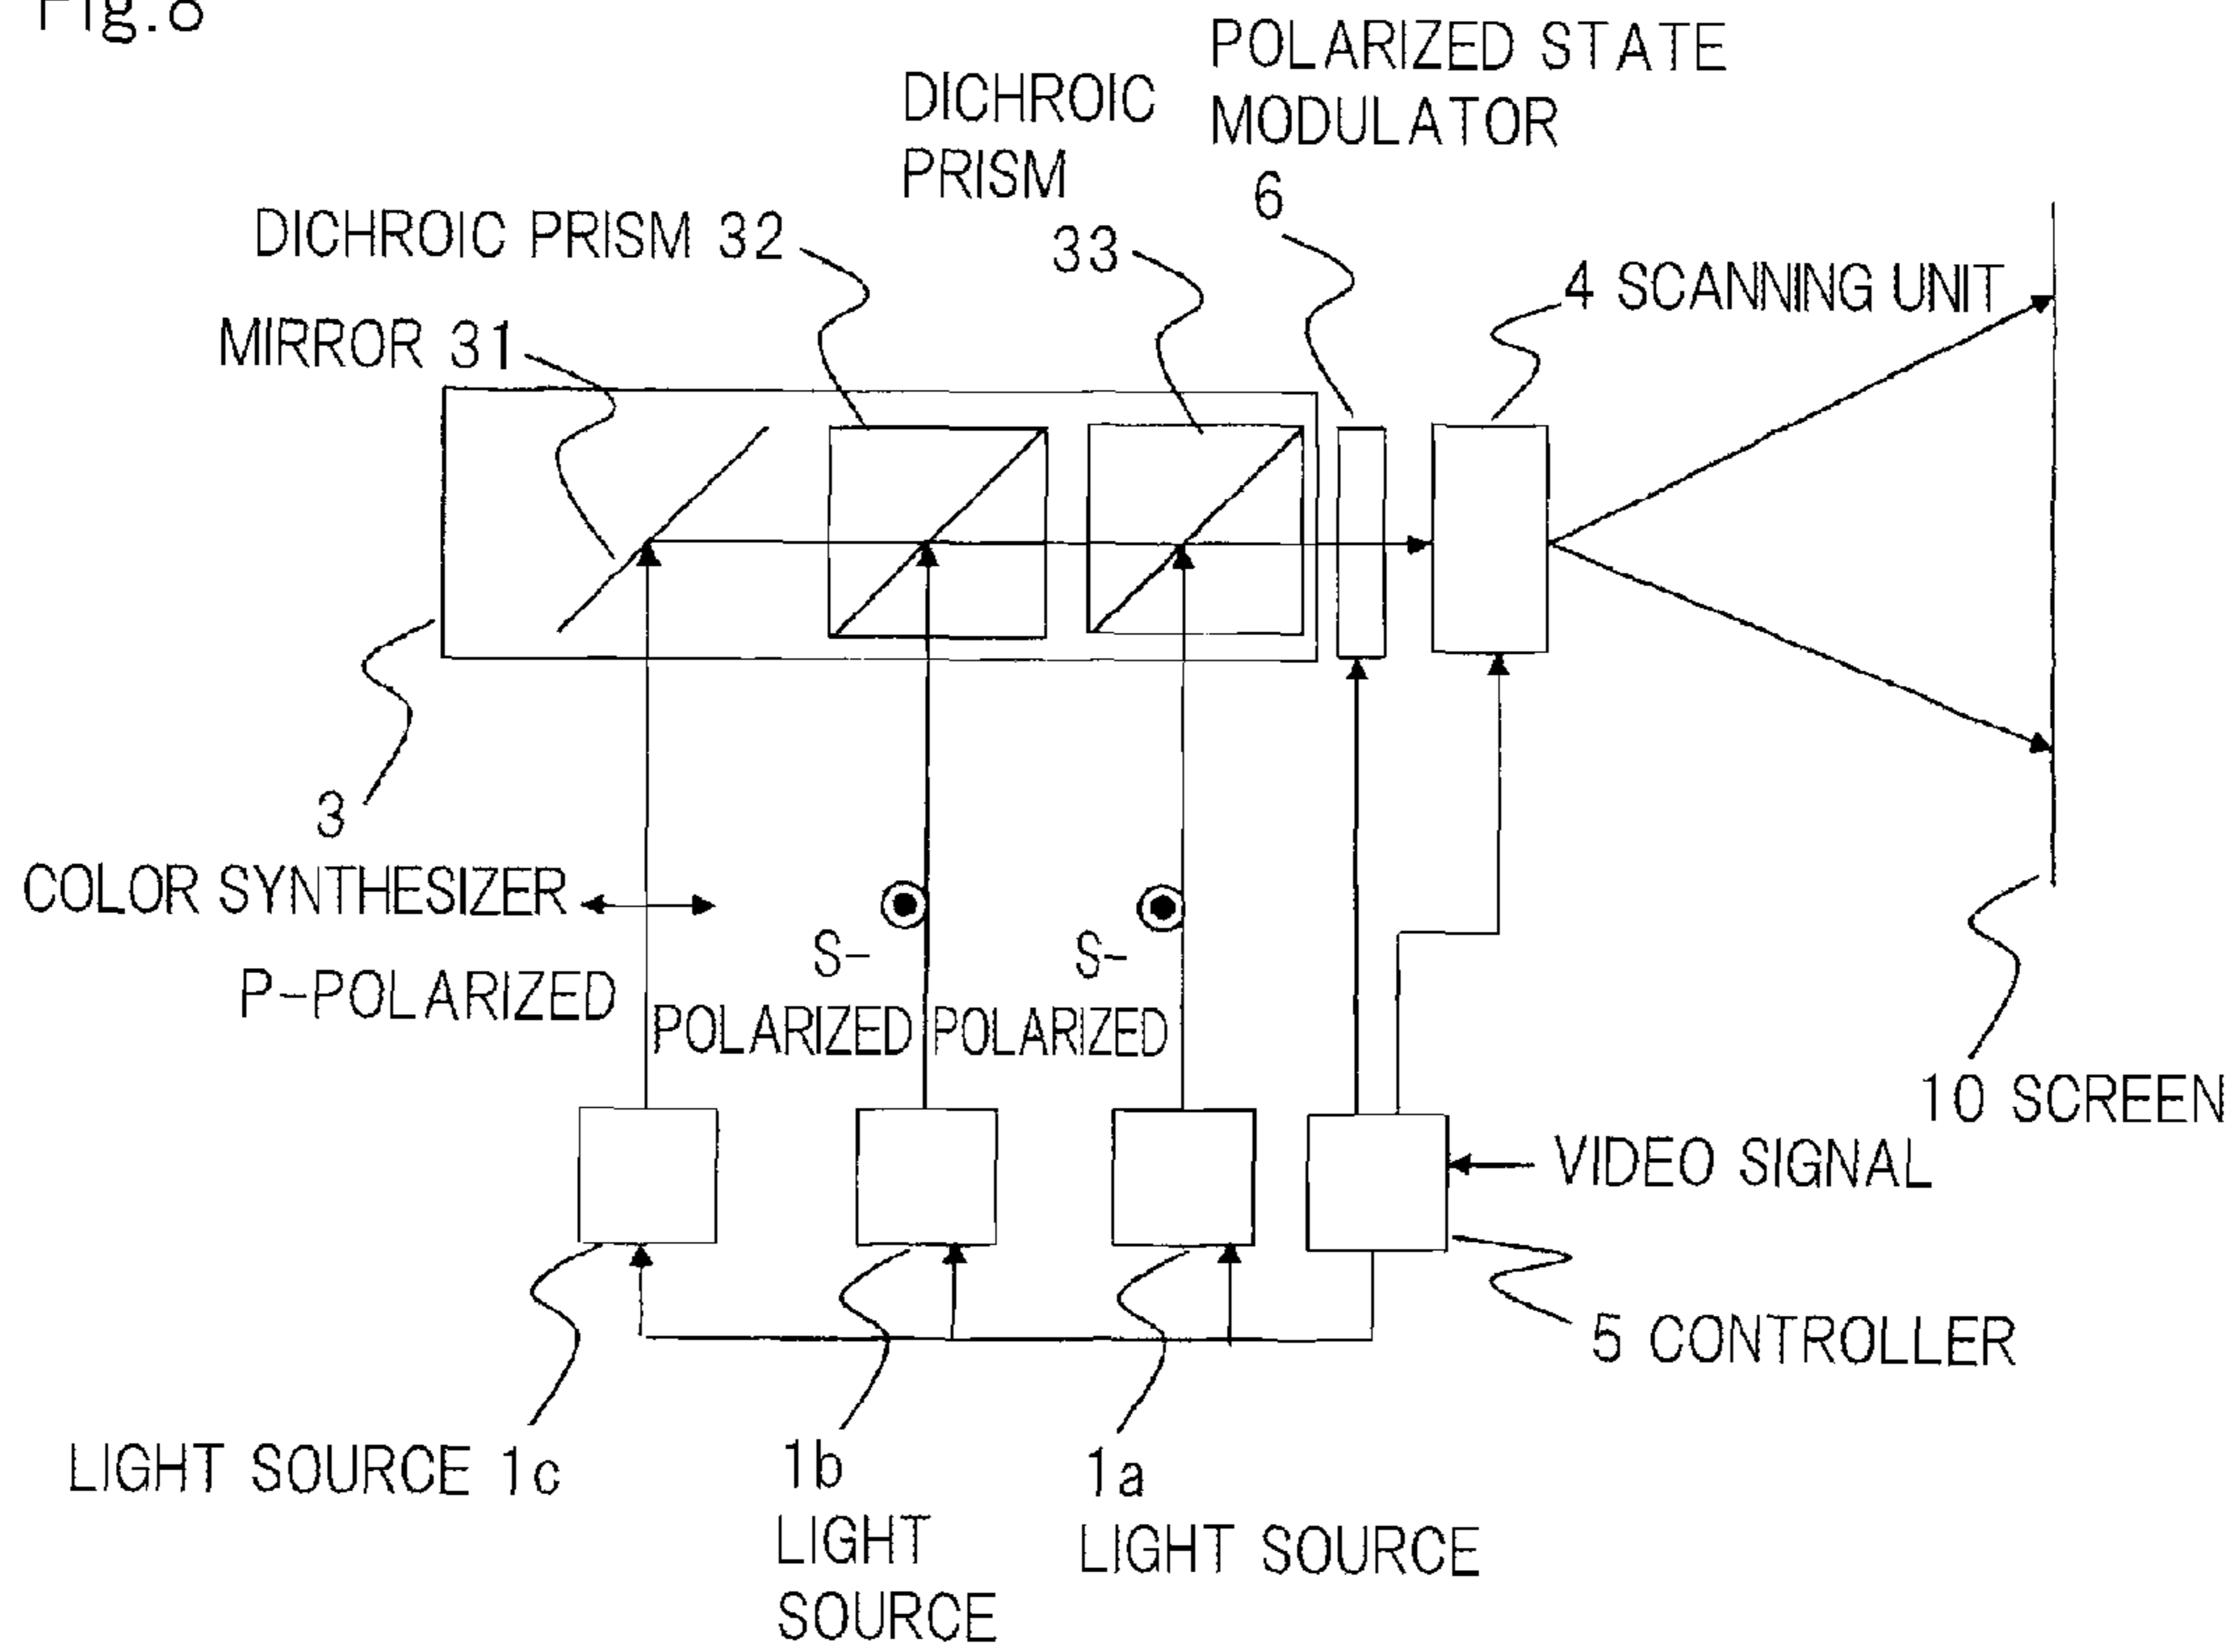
Fig.8

POLARIZED STATE MODULATOR 6

DICHROIC PRISM 33

DICHROIC PRISM 32

4 SCANNING UNIT

MIRROR 31

3
COLOR SYNTHESIZER

P-POLARIZED

S-POLARIZED

S-POLARIZED

10 SCREEN

VIDEO SIGNAL

5 CONTROLLER

LIGHT SOURCE 1c

1b LIGHT SOURCE

1a LIGHT SOURCE